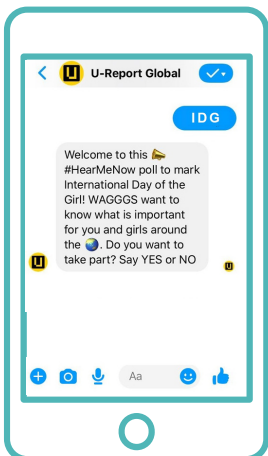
U-Report Global

IDG

Welcome to this 📣 #HearMeNow poll to mark International Day of the Girl! WAGGGS want to know what is important for you and girls around the 🌏. Do you want to take part? Say YES or NO

Aa